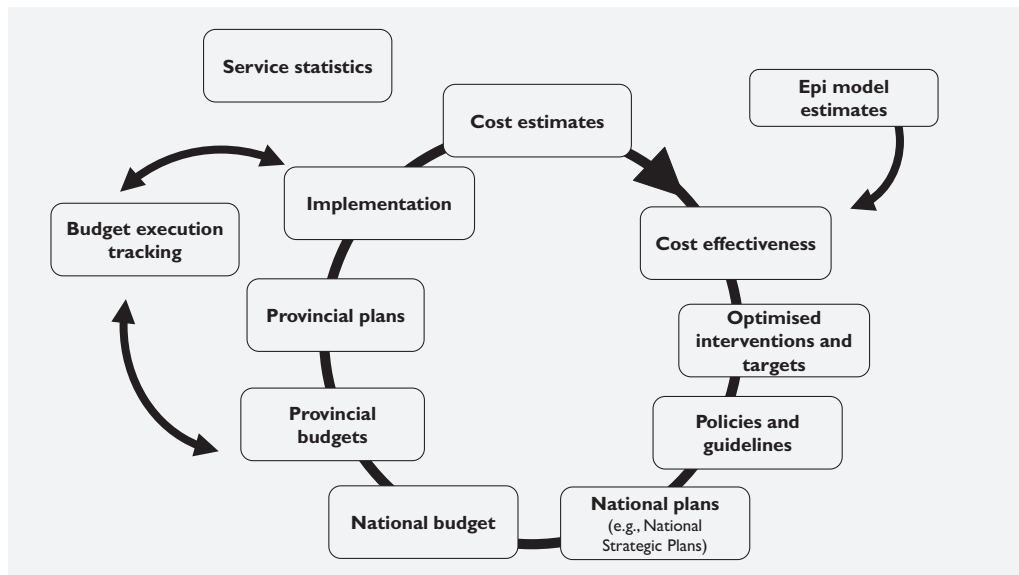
Service statistics

Cost estimates

Epi model estimates

Budget execution tracking

Implementation

Cost effectiveness

Provincial plans

Optimised interventions and targets

Provincial budgets

Policies and guidelines

National budget

National plans (e.g., National Strategic Plans)